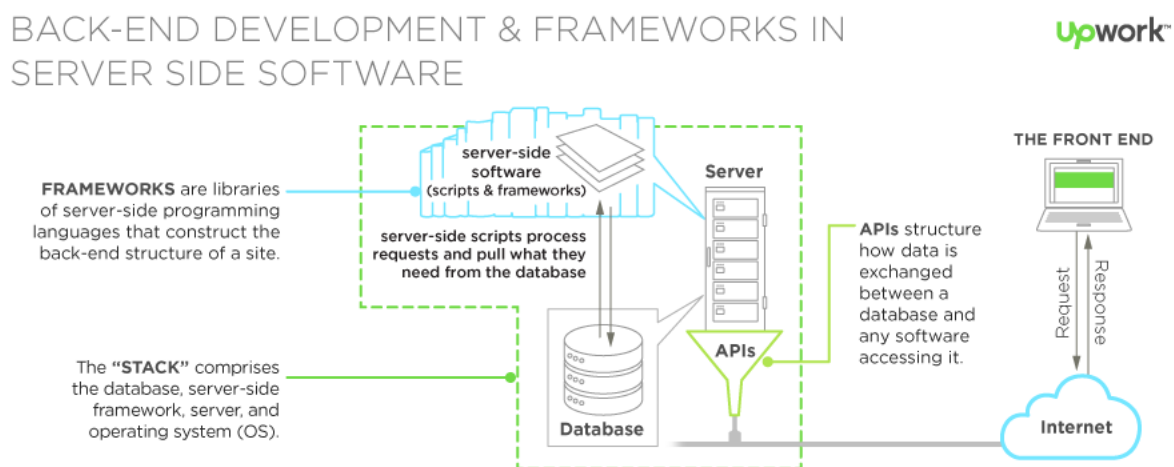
BACK-END DEVELOPMENT & FRAMEWORKS IN SERVER SIDE SOFTWARE

upwork™

FRAMEWORKS are libraries of server-side programming languages that construct the back-end structure of a site.

server-side software (scripts & frameworks)

server-side scripts process requests and pull what they need from the database

Server

THE FRONT END

APIs structure how data is exchanged between a database and any software accessing it.

Request

Response

The "STACK" comprises the database, server-side framework, server, and operating system (OS).

APIs

Database

Internet